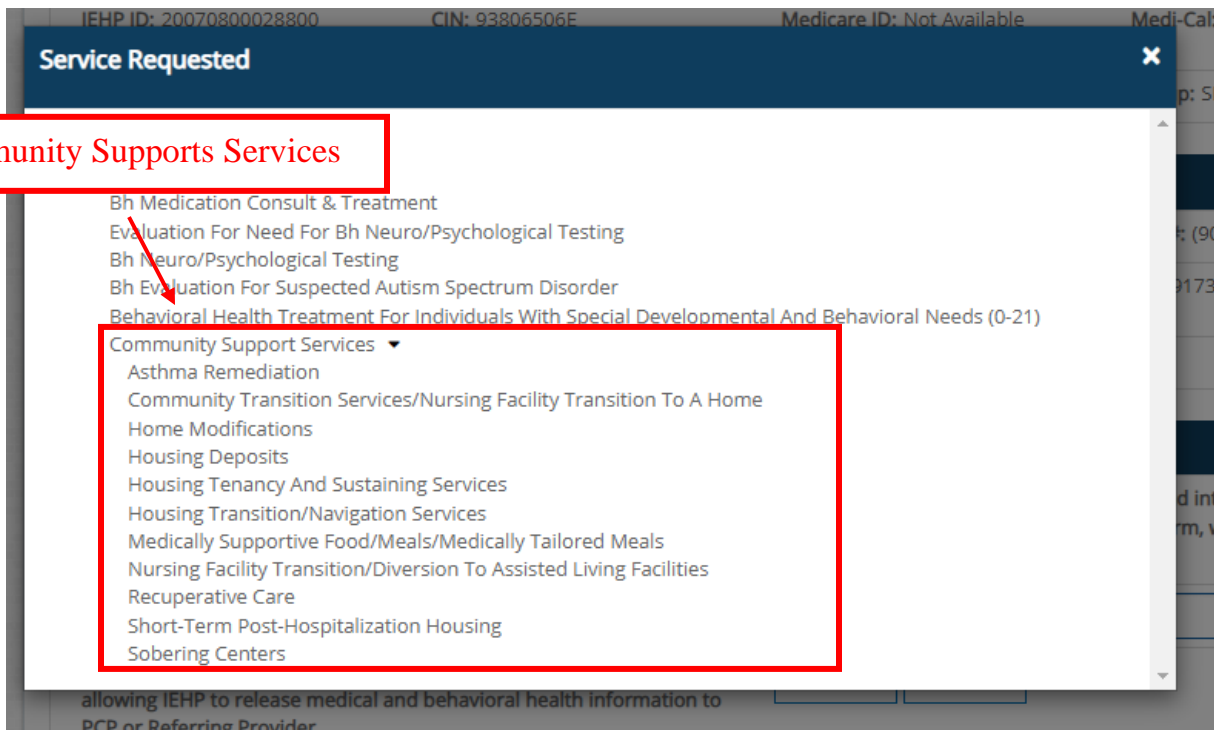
IEHP ID: 20070800028800 CIN: 93806506E Medicare ID: Not Available Medi-Cal:

Service Requested

×

p: S

unity Supports Services

Bh Medication Consult & Treatment
Evaluation For Need For Bh Neuro/Psychological Testing
Bh Neuro/Psychological Testing
Bh Evaluation For Suspected Autism Spectrum Disorder
Behavioral Health Treatment For Individuals With Special Developmental And Behavioral Needs (0-21)
Community Support Services
Asthma Remediation
Community Transition Services/Nursing Facility Transition To A Home
Home Modifications
Housing Deposits
Housing Tenancy And Sustaining Services
Housing Transition/Navigation Services
Medically Supportive Food/Meals/Medically Tailored Meals
Nursing Facility Transition/Diversion To Assisted Living Facilities
Recuperative Care
Short-Term Post-Hospitalization Housing
Sobering Centers

: (90

9173

d in
rm, v

allowing IEHP to release medical and behavioral health information to
PCP or Referring Provider